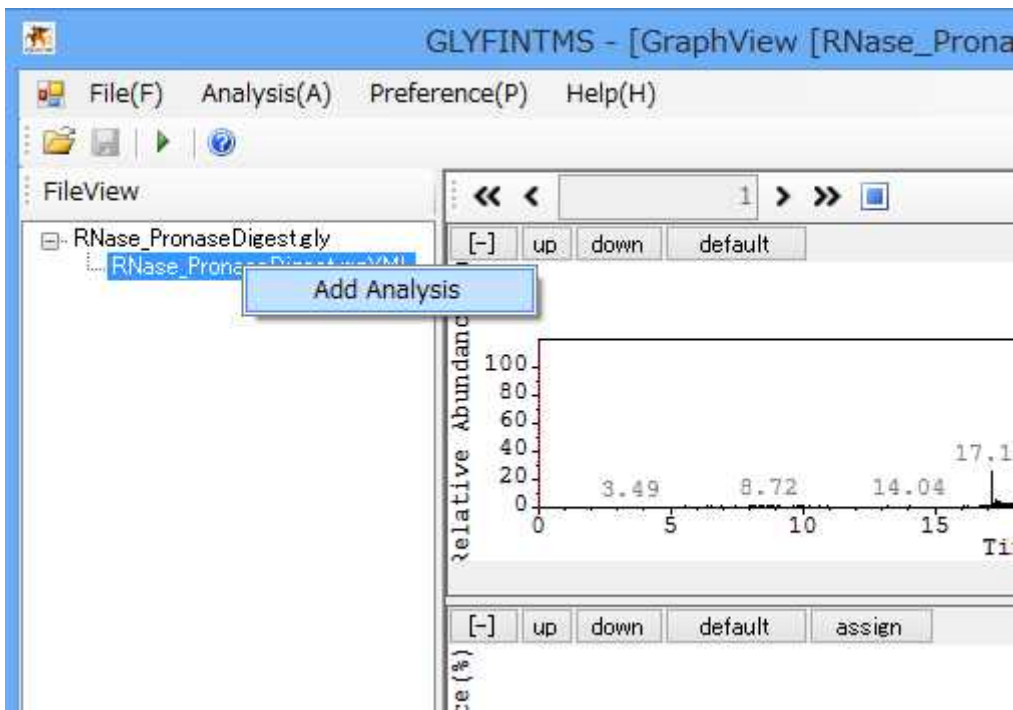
GLYFINTMS - [GraphView [RNase_Prona

File(F) Analysis(A) Preference(P) Help(H)

FileView

RNase_PronaseDigest.gly

RNase_Prona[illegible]

Add Analysis

« ‹ 1 › »

[-] up down default

Relative Abundanc

100
80
60
40
20
0

3.49 8.72 14.04 17.1

0 5 10 15

Ti

[-] up down default assign

ce(%)